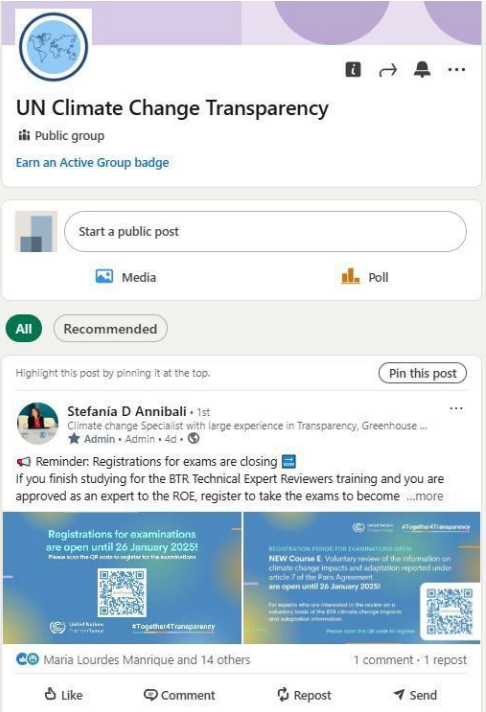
UN Climate Change Transparency

Public group

Earn an Active Group badge

Start a public post

Media

Poll

All

Recommended

Highlight this post by pinning it at the top.

Pin this post

Stefanía D Annibali • 1st
Climate change Specialist with large experience in Transparency, Greenhouse ...
Admin • Admin • 4d •

📢 Reminder: Registrations for exams are closing 🔚
If you finish studying for the BTR Technical Expert Reviewers training and you are approved as an expert to the ROE, register to take the exams to become ...more

Registrations for examinations are open until 26 January 2025!
Please scan the QR code to register for the examinations

United Nations Climate Change

#Together4Transparency

#Together4Transparency

REGISTRATION PERIOD FOR EXAMINATIONS OPEN!
NEW Course E Voluntary review of the information on climate change impacts and adaptation reported under article 7 of the Paris Agreement are open until 26 January 2025!

For experts who are interested in the review on a voluntary basis of the BTR climate change impacts and adaptation information.

Please scan the QR code to register

Maria Lourdes Manrique and 14 others

1 comment • 1 repost

Like

Comment

Repost

Send